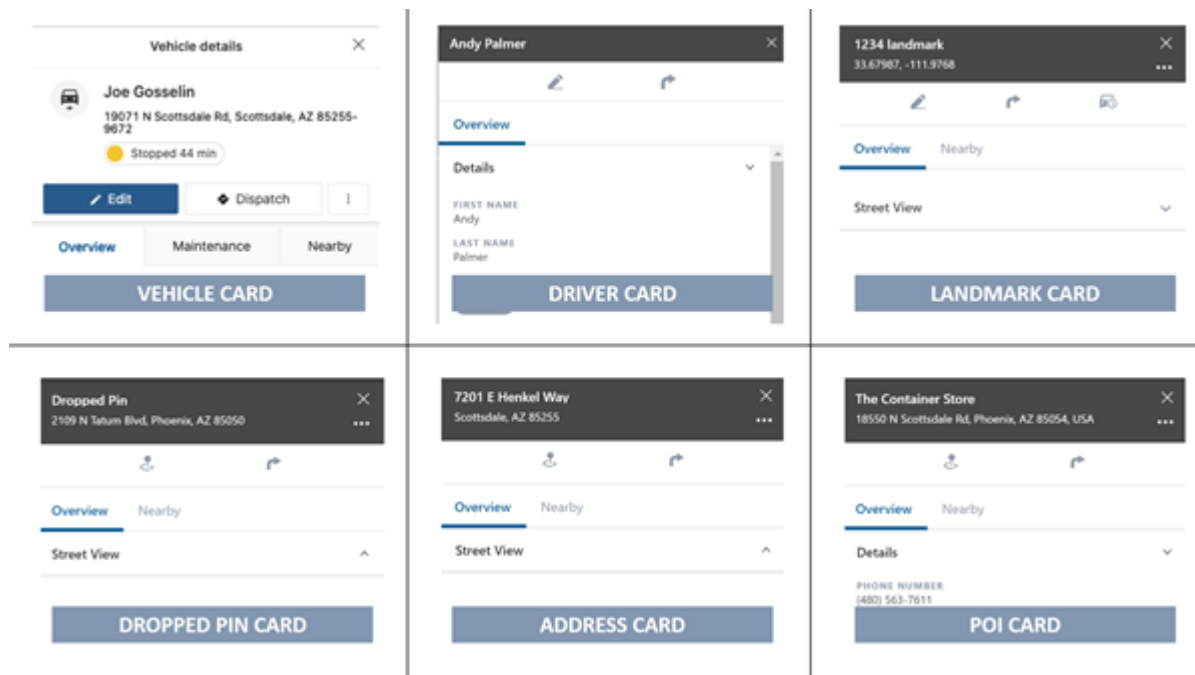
Vehicle details

Joe Gosselin
19071 N Scottsdale Rd, Scottsdale, AZ 85255-9672
Stopped 44 min

Edit
Dispatch
Overview
Maintenance
Nearby

VEHICLE CARD

Andy Palmer

Overview
Details
FIRST NAME
Andy
LAST NAME
Palmer

DRIVER CARD

1234 landmark
33.67987, -111.9768

Overview
Nearby
Street View

LANDMARK CARD

Dropped Pin
2109 N Tatum Blvd, Phoenix, AZ 85050

Overview
Nearby
Street View

DROPPED PIN CARD

7201 E Henkel Way
Scottsdale, AZ 85255

Overview
Nearby
Street View

ADDRESS CARD

The Container Store
18550 N Scottsdale Rd, Phoenix, AZ 85054, USA

Overview
Nearby
Details
PHONE NUMBER
(480) 563-7611

POI CARD